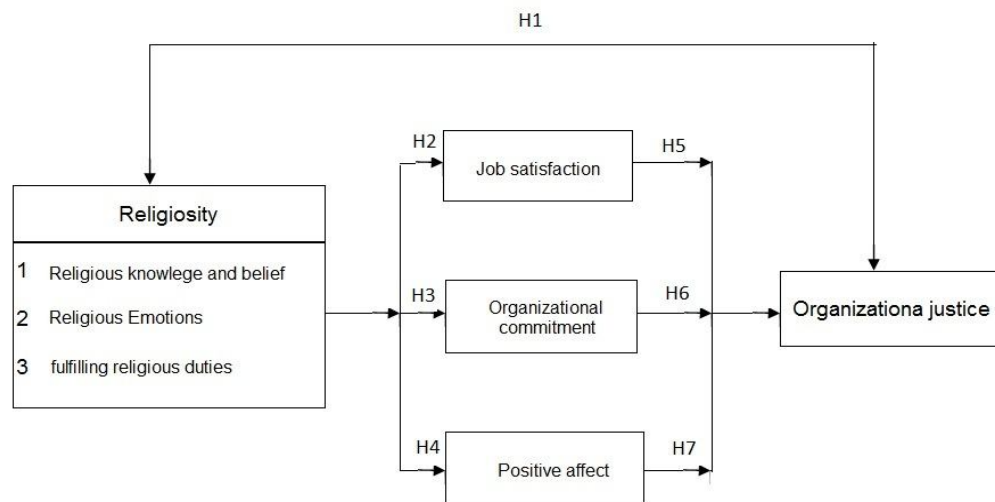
H1

Religiosity

1 Religious knowlege and belief

2 Religious Emotions

3 fulfilling religious duties

H2

Job satisfaction

H5

H3

Organizational commitment

H6

Organizationa justice

H4

Positive affect

H7